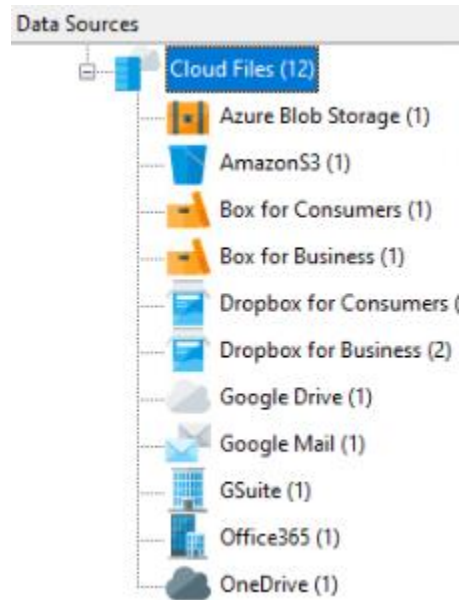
Data Sources

Cloud Files (12)

Azure Blob Storage (1)

AmazonS3 (1)

Box for Consumers (1)

Box for Business (1)

Dropbox for Consumers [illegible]

Dropbox for Business (2)

Google Drive (1)

Google Mail (1)

GSuite (1)

Office365 (1)

OneDrive (1)